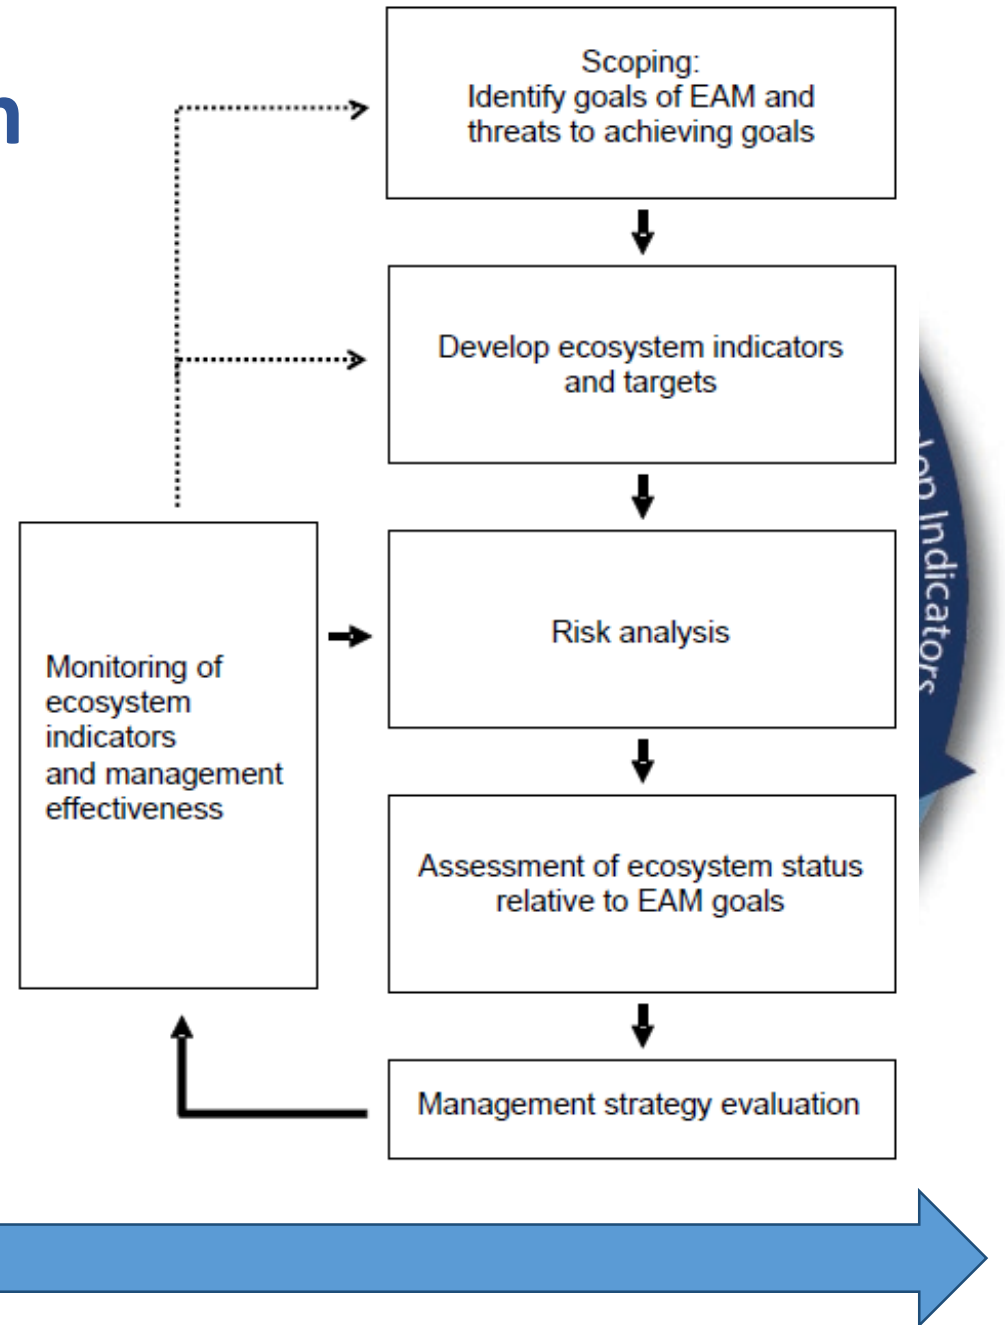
n

Scoping:
Identify goals of EAM and threats to achieving goals

Develop ecosystem indicators and targets

Risk analysis

Assessment of ecosystem status relative to EAM goals

Management strategy evaluation

Monitoring of ecosystem indicators and management effectiveness

lop Indicators